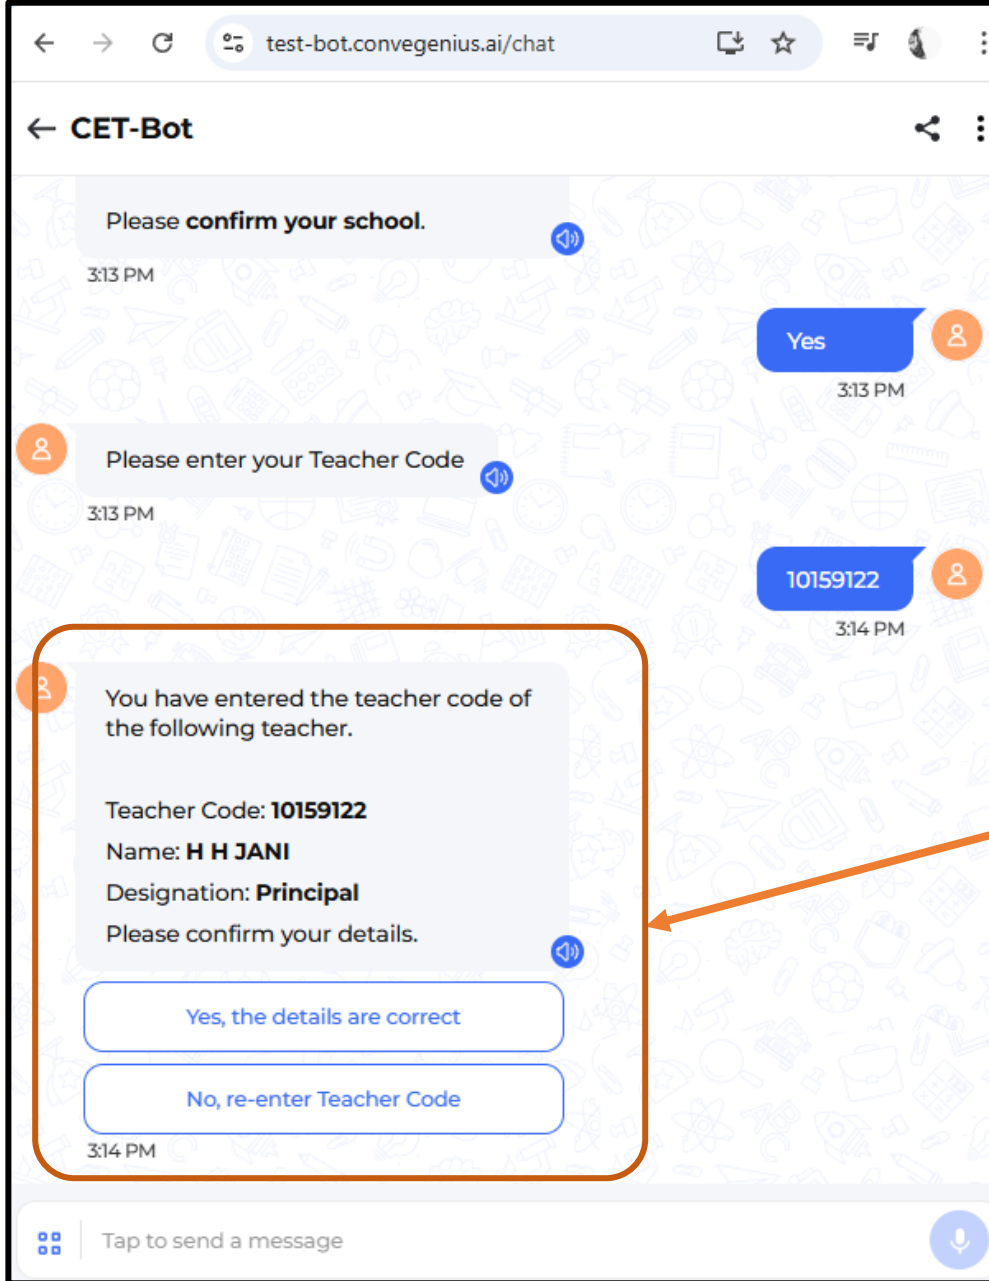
test-bot.convegenius.ai/chat

CET-Bot

Please **confirm your school**.

3:13 PM

Yes

3:13 PM

Please enter your Teacher Code

3:13 PM

10159122

3:14 PM

You have entered the teacher code of the following teacher.

Teacher Code: **10159122**

Name: **H H JANI**

Designation: **Principal**

Please confirm your details.

Yes, the details are correct

No, re-enter Teacher Code

3:14 PM

Tap to send a message